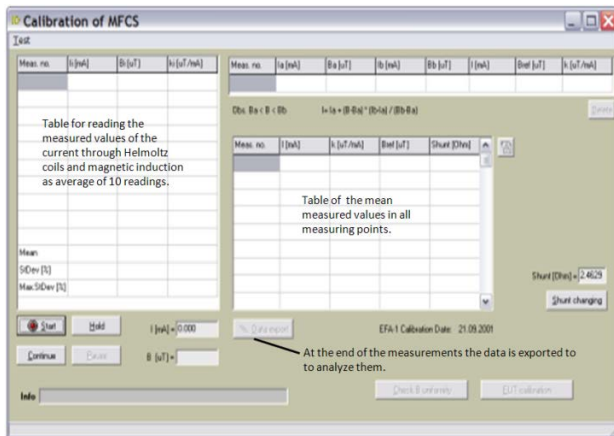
Calibration of MFCS

Test

| Meas. no. | Ii [mA] | Bi [uT] | ki [uT/mA] |
|---|---|---|---|

Table for reading the measured values of the current through Helmoltz coils and magnetic induction as average of 10 readings.

Mean
StDev [%]
Max.StDev [%]

| Meas. no. | Ia [mA] | Ba [uT] | Ib [mA] | Bb [uT] | I [mA] | Bref [uT] | k [uT/mA] |
|---|---|---|---|---|---|---|---|

Obs: Ba < B < Bb    I= Ia + (B-Ba) * (Ib-Ia) / (Bb-Ba)

Delete

| Meas. no. | I [mA] | k [uT/mA] | Bref [uT] | Shunt [Ohm] |
|---|---|---|---|---|

Table of the mean measured values in all measuring points.

Shunt [Ohm] = 2.4629

Shunt changing

Start    Hold    I [mA] = 0.000

Continue    Pause    B [uT] =

% Data export

EFA-1 Calibration Date: 21.09.2001

At the end of the measurements the data is exported to to analyze them.

Check B uniformity    EUT calibration

Info